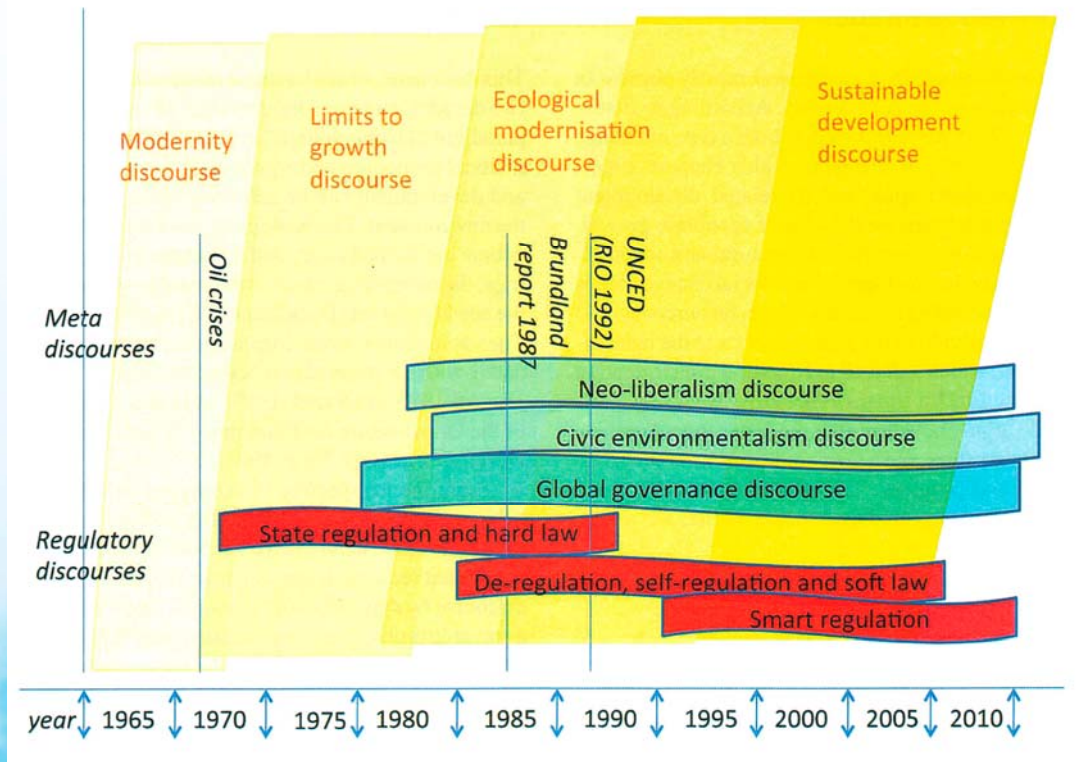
Modernity discourse

Limits to growth discourse

Ecological modernisation discourse

Sustainable development discourse

Oil crises

Brundland report 1987

UNCED (RIO 1992)

Meta discourses

Neo-liberalism discourse

Civic environmentalism discourse

Global governance discourse

Regulatory discourses

State regulation and hard law

De-regulation, self-regulation and soft law

Smart regulation

year 1965 1970 1975 1980 1985 1990 1995 2000 2005 2010